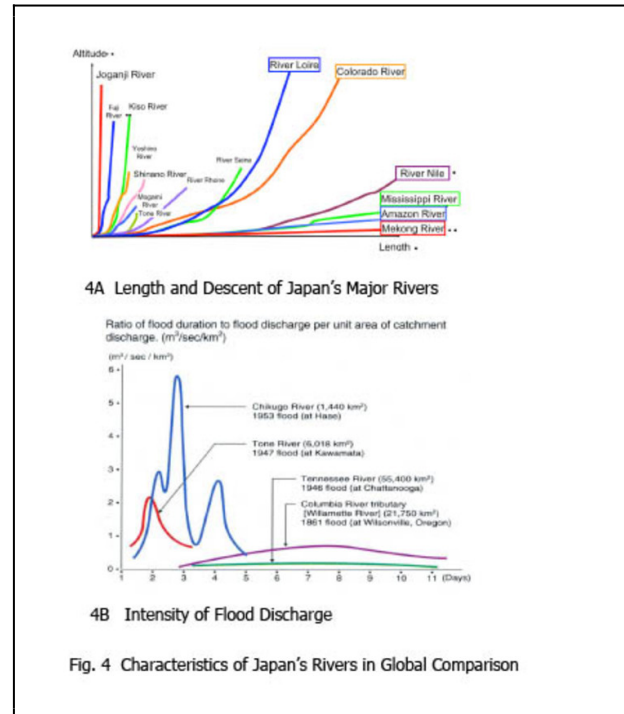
Altitude

Joganji River

Fuji River

Kiso River

Yoshino River

River Seine

Shinano River

River Rhone

Mogami River

Tone River

River Loire

Colorado River

River Nile

Mississippi River

Amazon River

Mekong River

Length

4A Length and Descent of Japan's Major Rivers

Ratio of flood duration to flood discharge per unit area of catchment discharge. (m³/sec/km²)

(m³/ sec / km²)

6
5
4
3
2
1
0

Chikugo River (1,440 km²)
1953 flood (at Hase)

Tone River (6,016 km²)
1947 flood (at Kawamata)

Tennessee River (55,400 km²)
1946 flood (at Chattanooga)

Columbia River tributary
[Willamette River] (21,750 km²)
1861 flood (at Wilsonville, Oregon)

1 2 3 4 5 6 7 8 9 10 11 (Days)

4B Intensity of Flood Discharge

Fig. 4 Characteristics of Japan's Rivers in Global Comparison